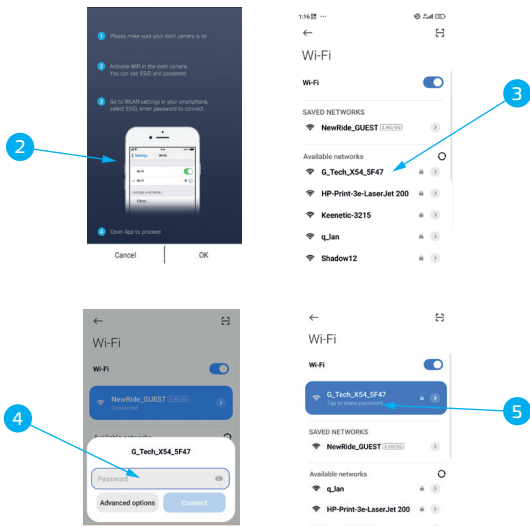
1 Please make sure your dash camera is on

2 Activate WiFi in the dash camera. You can see SSID and password.

3 Go to WLAN settings in your smartphone, select SSID, enter password to connect.

Settings Wi-Fi
Wi-Fi
Wi-Fi
CHOOSE A NETWORK...
Other...

4 Open App to proceed

Cancel
OK

2

1:16
Wi-Fi
Wi-Fi
SAVED NETWORKS
NewRide_GUEST 2.4G/5G
Available networks
G_Tech_X54_5F47
HP-Print-3e-LaserJet 200
Keenetic-3215
q_lan
Shadow12

3

Wi-Fi
Wi-Fi
NewRide_GUEST 2.4G/5G
Connected
Available networks
G_Tech_X54_5F47
Password
Advanced options
Connect

4

Wi-Fi
Wi-Fi
G_Tech_X54_5F47
Tap to share password
SAVED NETWORKS
NewRide_GUEST 2.4G/5G
Available networks
q_lan
HP-Print-3e-LaserJet 200

5